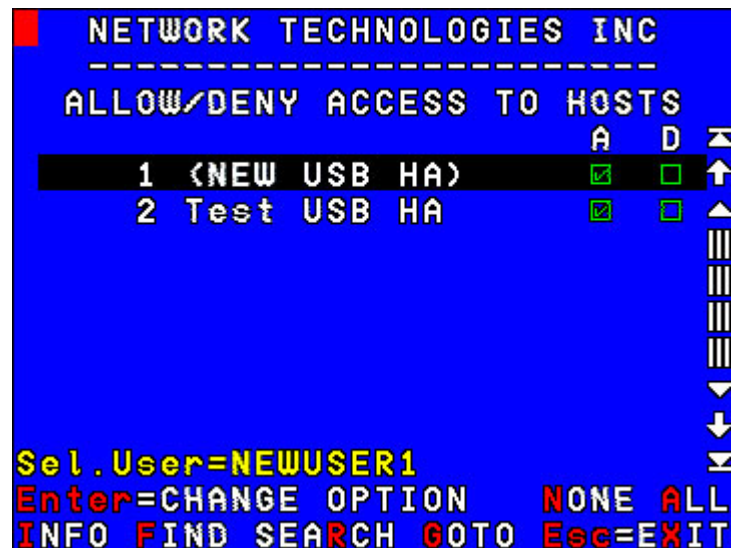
NETWORK TECHNOLOGIES INC
------------------------
ALLOW/DENY ACCESS TO HOSTS

| | A | D |
|---|---|---|
| 1 (NEW USB HA) | ☑ | ☐ |
| 2 Test USB HA | ☑ | ☐ |

Sel.User=NEWUSER1
Enter=CHANGE OPTION NONE ALL
INFO FIND SEARCH GOTO Esc=EXIT